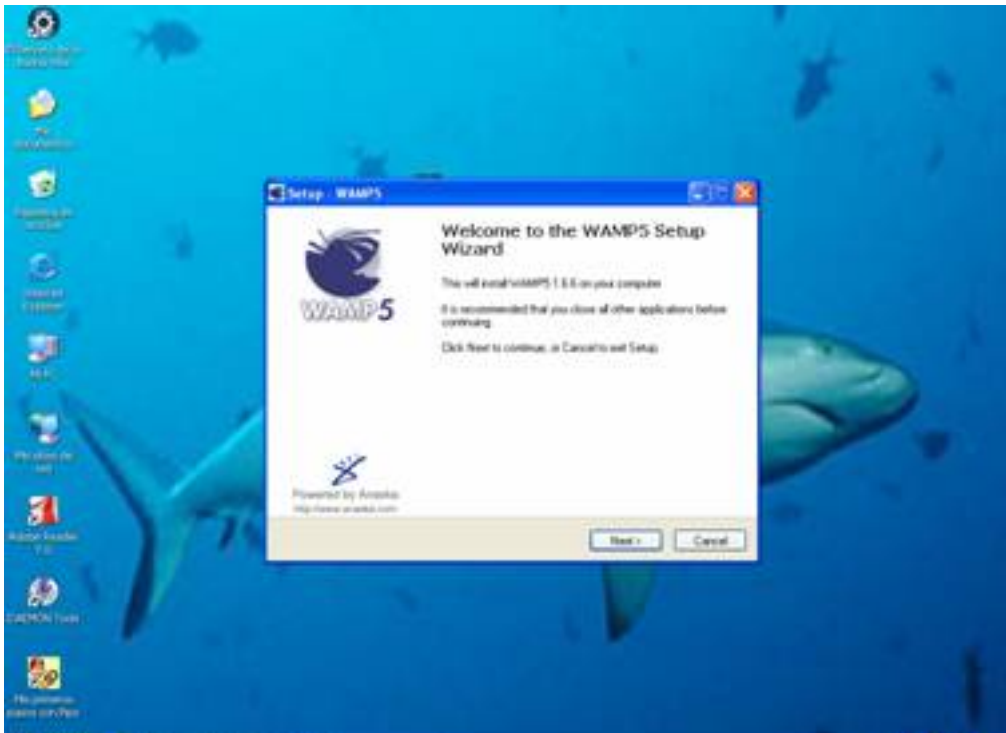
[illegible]

Mis documentos

Papelera de reciclaje

Internet Explorer

Mi PC

Mis sitios de red

Adobe Reader 7.0

DAEMON Tools

Mis primeros pasos con Paint

Setup - WAMP5

Welcome to the WAMP5 Setup Wizard

This will install WAMP5 1.6.6 on your computer.

It is recommended that you close all other applications before continuing.

Click Next to continue, or Cancel to exit Setup.

WAMP5

Powered by Anaska
http://www.anaska.com

Next >

Cancel